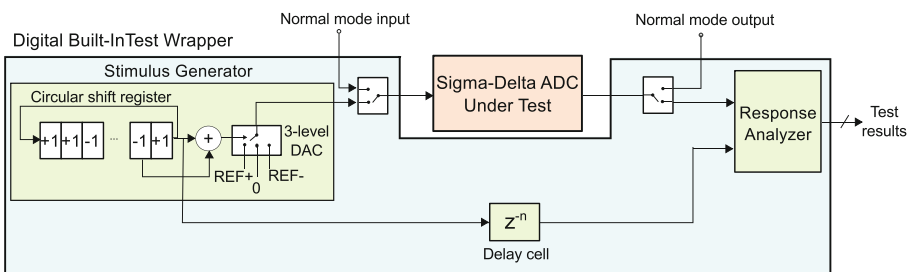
Normal mode input

Normal mode output

Digital Built-InTest Wrapper

Stimulus Generator

Circular shift register

+1 +1 -1 ... -1 +1

+

3-level DAC

REF+

0

REF-

Sigma-Delta ADC Under Test

Response Analyzer

Test results

$z^{-n}$

Delay cell